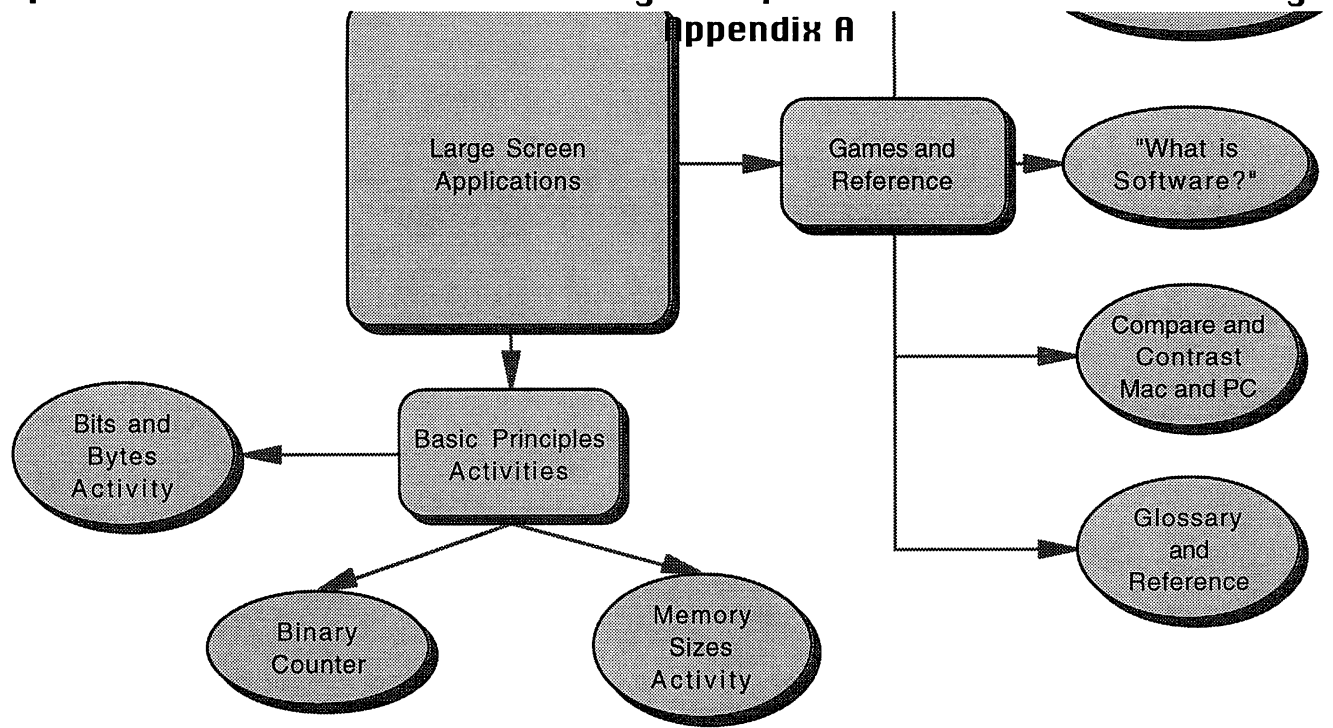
ppendix A

Large Screen Applications

Games and Reference

"What is Software?"

Compare and Contrast Mac and PC

Glossary and Reference

Basic Principles Activities

Bits and Bytes Activity

Binary Counter

Memory Sizes Activity